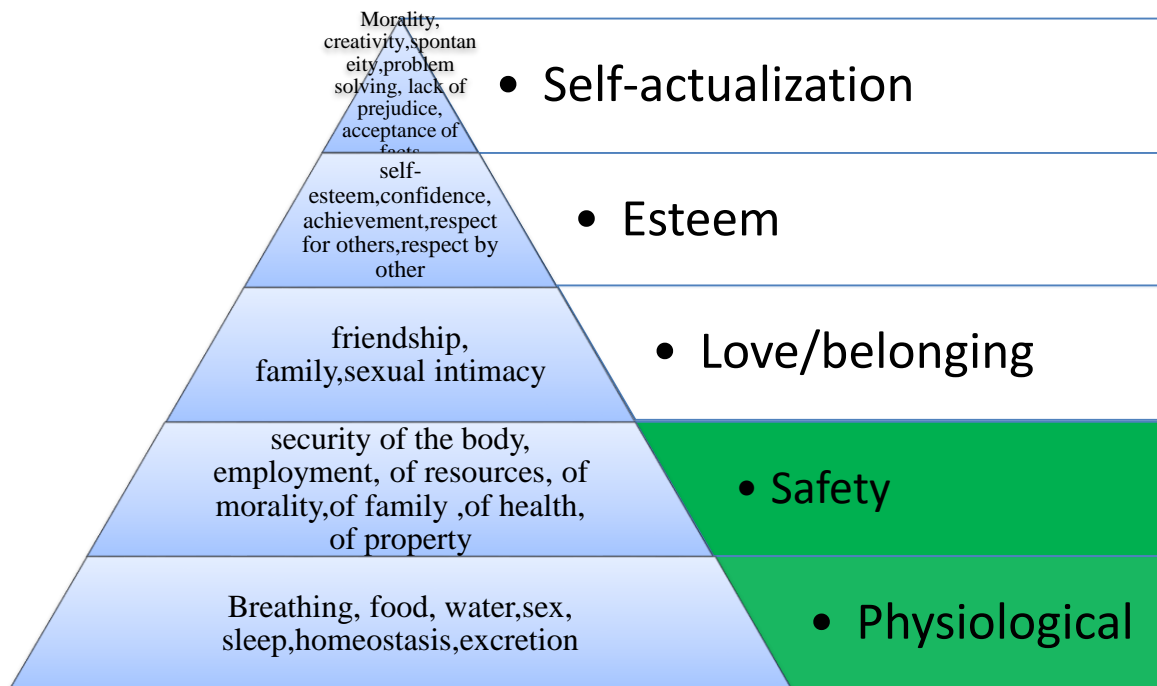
Morality, creativity,spontaneity,problem solving, lack of prejudice, acceptance of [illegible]

• Self-actualization

self-esteem,confidence, achievement,respect for others,respect by other

• Esteem

friendship, family,sexual intimacy

• Love/belonging

security of the body, employment, of resources, of morality,of family ,of health, of property

• Safety

Breathing, food, water,sex, sleep,homeostasis,excretion

• Physiological